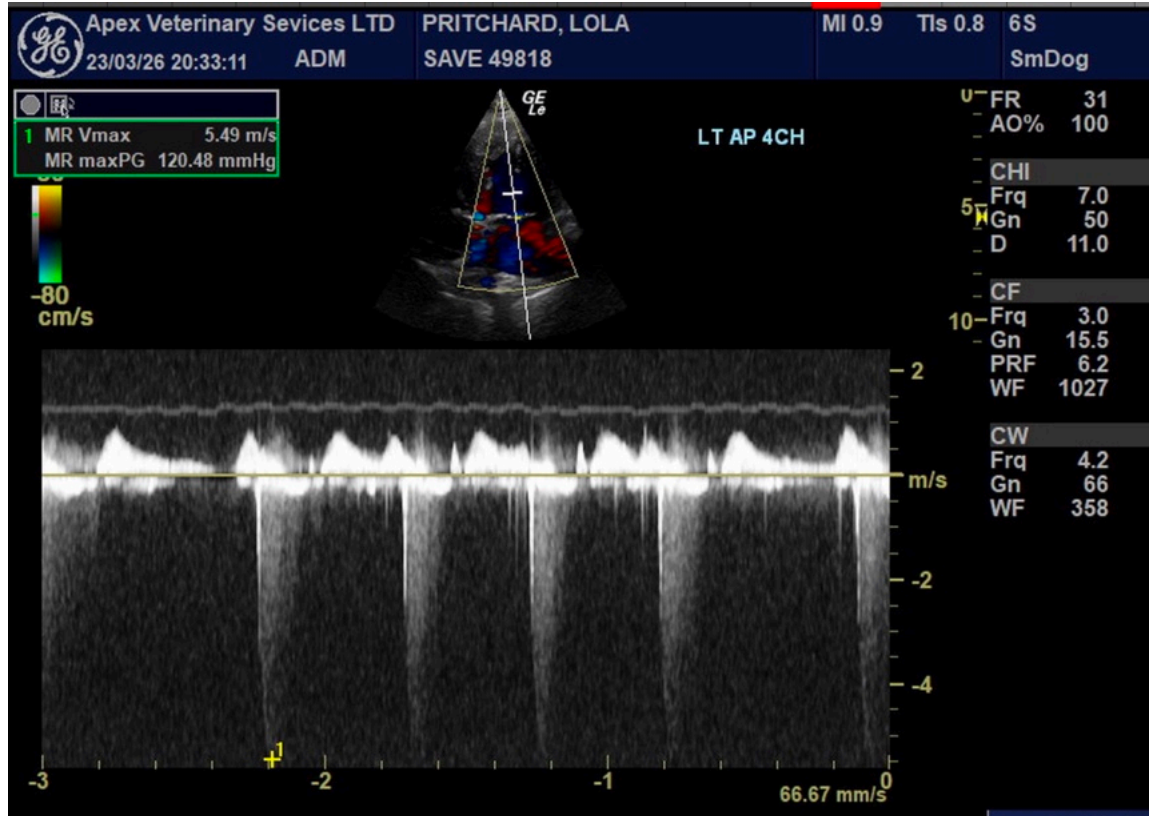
GE

Apex Veterinary Sevices LTD
23/03/26 20:33:11 ADM

PRITCHARD, LOLA
SAVE 49818

MI 0.9 TIs 0.8 6S
SmDog

1 MR Vmax 5.49 m/s
MR maxPG 120.48 mmHg

-80
cm/s

GE
Le

LT AP 4CH

0
FR 31
AO% 100

CHI
Frq 7.0
5 Gn 50
D 11.0

CF
10 Frq 3.0
Gn 15.5
PRF 6.2
WF 1027

CW
Frq 4.2
Gn 66
WF 358

2
m/s
-2
-4

1

-3 -2 -1 0
66.67 mm/s